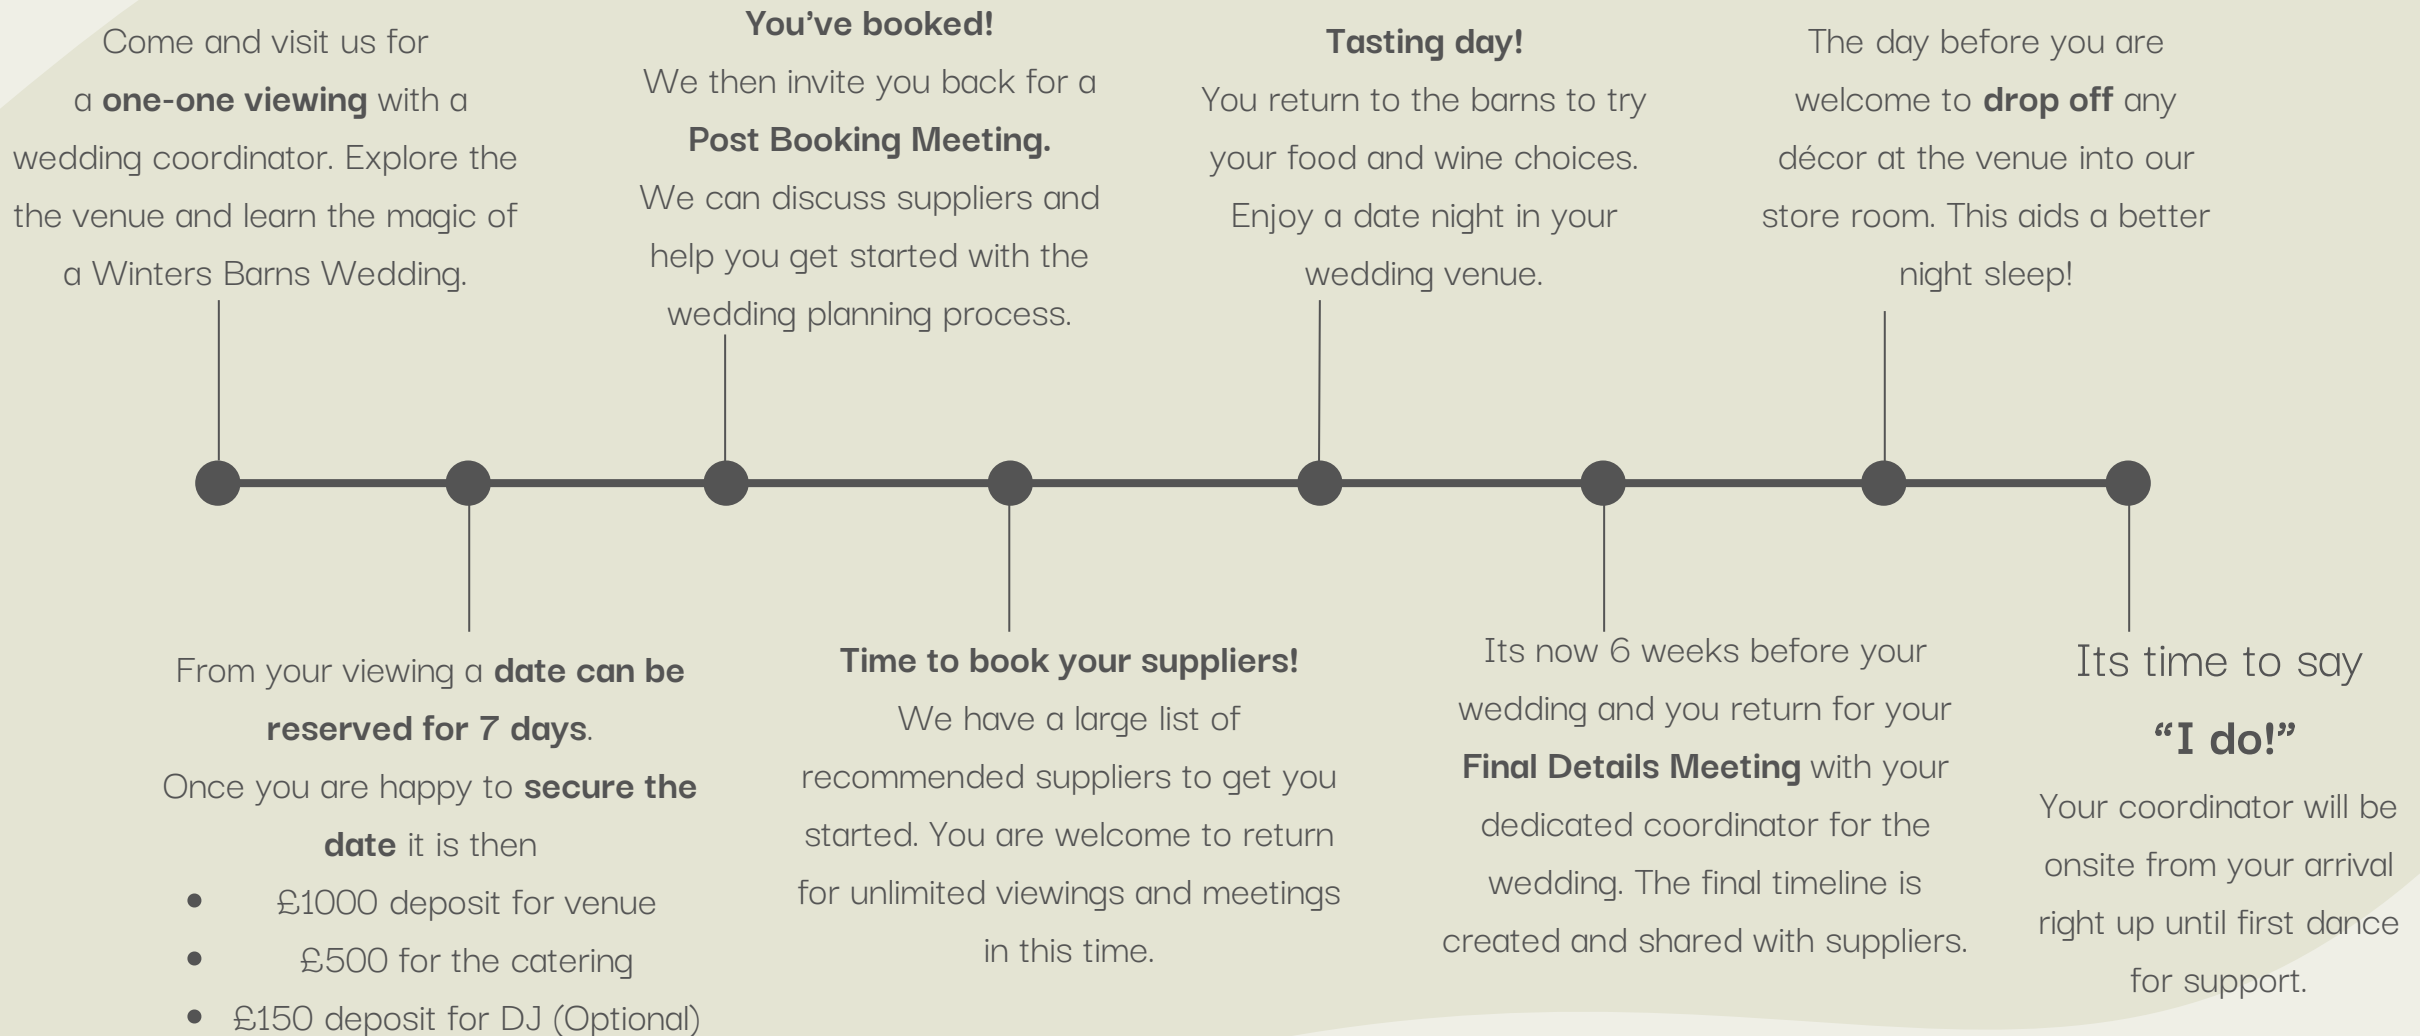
Come and visit us for a **one-one viewing** with a wedding coordinator. Explore the the venue and learn the magic of a Winters Barns Wedding.

**You've booked!**
We then invite you back for a **Post Booking Meeting.**
We can discuss suppliers and help you get started with the wedding planning process.

**Tasting day!**
You return to the barns to try your food and wine choices. Enjoy a date night in your wedding venue.

The day before you are welcome to **drop off** any décor at the venue into our store room. This aids a better night sleep!

From your viewing a **date can be reserved for 7 days**.
Once you are happy to **secure the date** it is then
- £1000 deposit for venue
- £500 for the catering
- £150 deposit for DJ (Optional)

**Time to book your suppliers!**
We have a large list of recommended suppliers to get you started. You are welcome to return for unlimited viewings and meetings in this time.

Its now 6 weeks before your wedding and you return for your **Final Details Meeting** with your dedicated coordinator for the wedding. The final timeline is created and shared with suppliers.

Its time to say
**"I do!"**
Your coordinator will be onsite from your arrival right up until first dance for support.